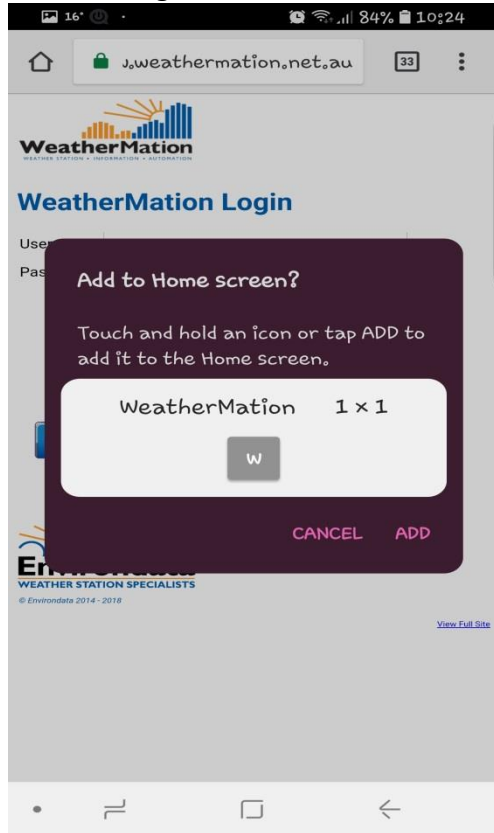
16° · 84% 10:24

J.weathermation.net.au 33

WeatherMation
WEATHER STATION • INFORMATION • AUTOMATION

WeatherMation Login

Use

Pas

Add to Home screen?

Touch and hold an icon or tap ADD to add it to the Home screen.

WeatherMation 1 × 1

W

CANCEL ADD

En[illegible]
WEATHER STATION SPECIALISTS
© Environdata 2014 - 2018

View Full Site